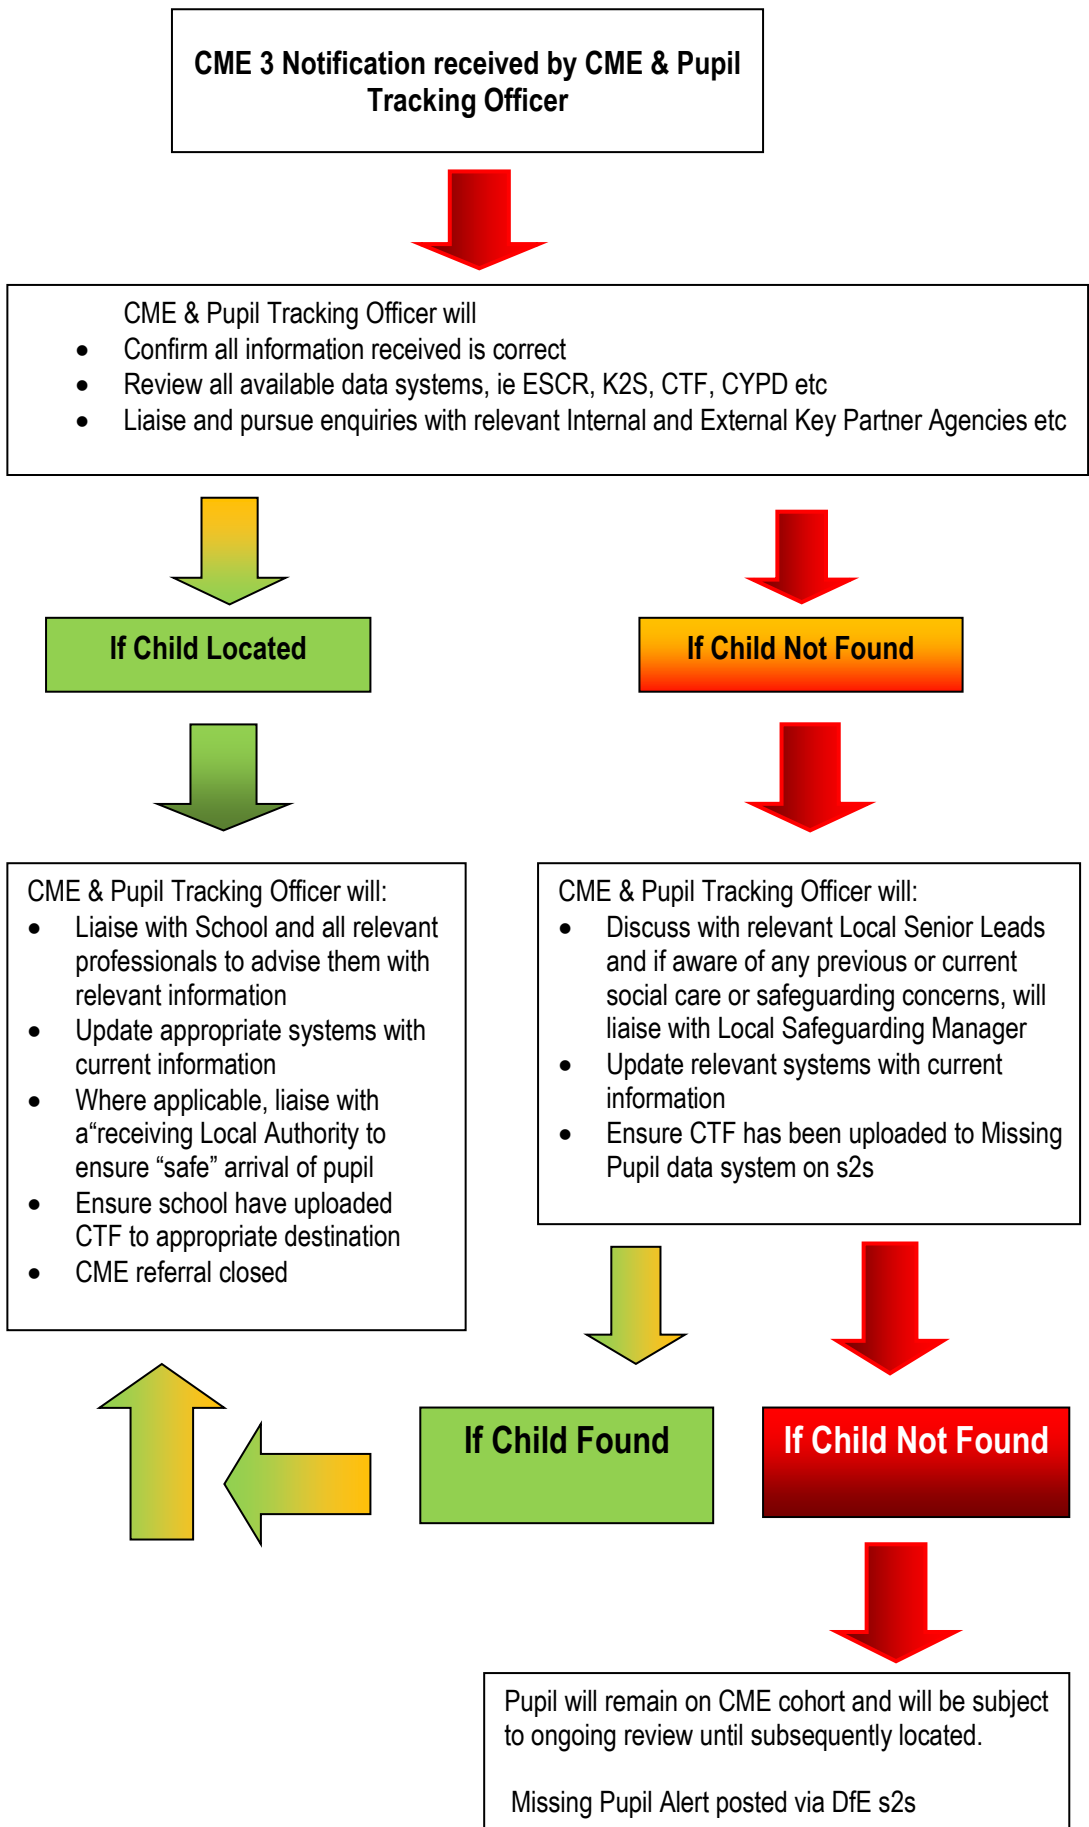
CME 3 Notification received by CME & Pupil Tracking Officer

CME & Pupil Tracking Officer will
- Confirm all information received is correct
- Review all available data systems, ie ESCR, K2S, CTF, CYPD etc
- Liaise and pursue enquiries with relevant Internal and External Key Partner Agencies etc

If Child Located

If Child Not Found

CME & Pupil Tracking Officer will:
- Liaise with School and all relevant professionals to advise them with relevant information
- Update appropriate systems with current information
- Where applicable, liaise with a"receiving Local Authority to ensure "safe" arrival of pupil
- Ensure school have uploaded CTF to appropriate destination
- CME referral closed

CME & Pupil Tracking Officer will:
- Discuss with relevant Local Senior Leads and if aware of any previous or current social care or safeguarding concerns, will liaise with Local Safeguarding Manager
- Update relevant systems with current information
- Ensure CTF has been uploaded to Missing Pupil data system on s2s

If Child Found

If Child Not Found

Pupil will remain on CME cohort and will be subject to ongoing review until subsequently located.

Missing Pupil Alert posted via DfE s2s